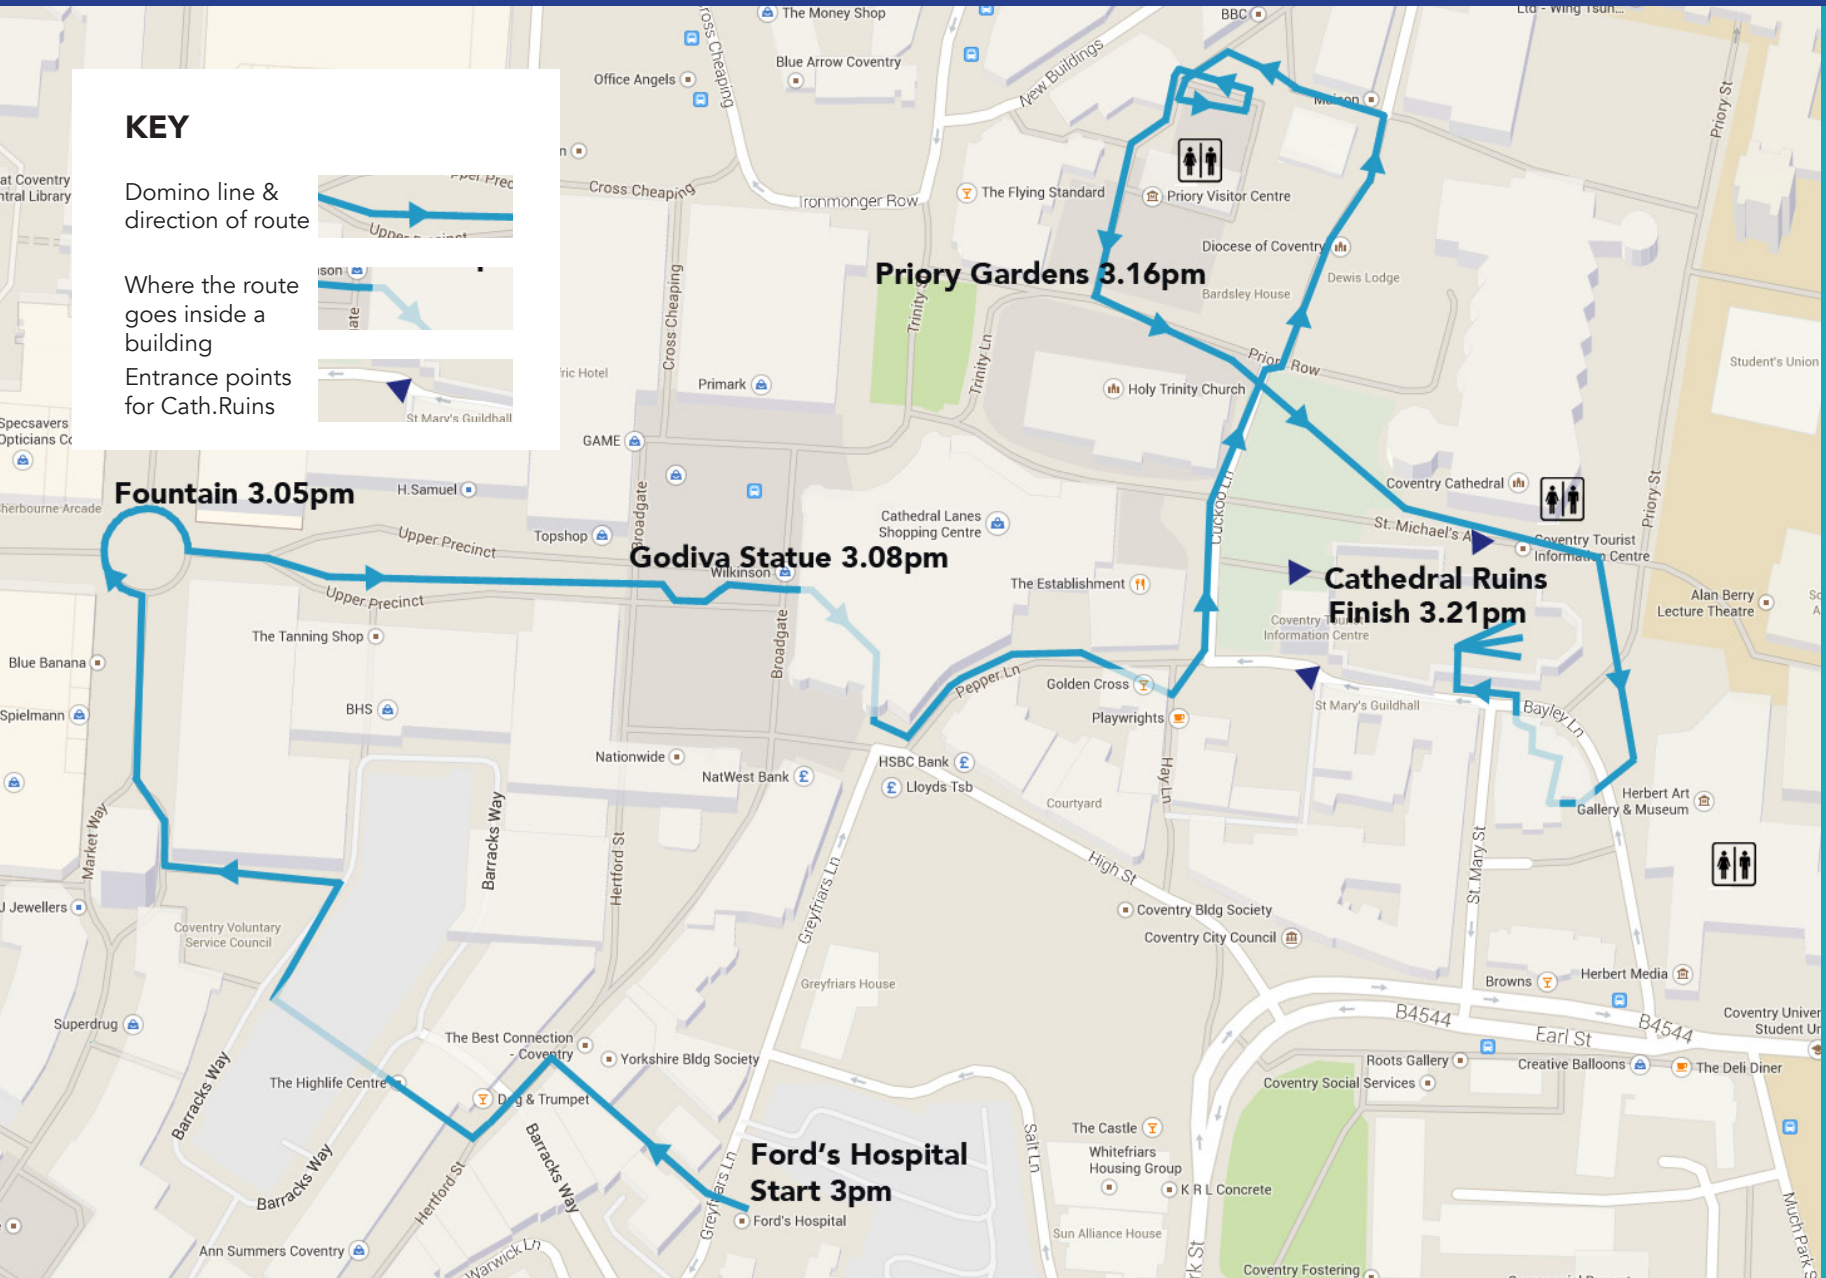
KEY

Domino line & direction of route

Where the route goes inside a building

Entrance points for Cath.Ruins

Fountain 3.05pm

Godiva Statue 3.08pm

Priory Gardens 3.16pm

Cathedral Ruins Finish 3.21pm

Ford's Hospital Start 3pm

The Money Shop
Blue Arrow Coventry
Office Angels
BBC
Cross Cheaping
Ironmonger Row
The Flying Standard
Priory Visitor Centre
Diocese of Coventry
Dewis Lodge
Bardsley House
Priory Row
Holy Trinity Church
Trinity Ln
Primark
GAME
H.Samuel
Upper Precinct
Topshop
Cathedral Lanes Shopping Centre
Wilkinson
The Establishment
Coventry Cathedral
St. Michael's Av
Coventry Tourist Information Centre
Alan Berry Lecture Theatre
Student's Union
Priory St
New Buildings
Cuckoo Ln
Pepper Ln
Golden Cross
Playwrights
St Mary's Guildhall
Bayley Ln
Herbert Art Gallery & Museum
The Tanning Shop
Blue Banana
BHS
Spielmann
Nationwide
NatWest Bank
HSBC Bank
Lloyds Tsb
Courtyard
Hay Ln
High St
Broadgate
Barracks Way
Hertford St
Market Way
Jewellers
Coventry Voluntary Service Council
Superdrug
The Highlife Centre
The Best Connection - Coventry
Yorkshire Bldg Society
Dog & Trumpet
Greyfriars Ln
Greyfriars House
Coventry Bldg Society
Coventry City Council
St. Mary St
Browns
Herbert Media
B4544
Earl St
Roots Gallery
Creative Balloons
The Deli Diner
Coventry Social Services
The Castle
Whitefriars Housing Group
K R L Concrete
Salt Ln
Sun Alliance House
Coventry Fostering
Ford's Hospital
Warwick Ln
Ann Summers Coventry
Specsavers Opticians
Coventry Central Library
Sherbourne Arcade
Coventry University Student Union
Much Park St